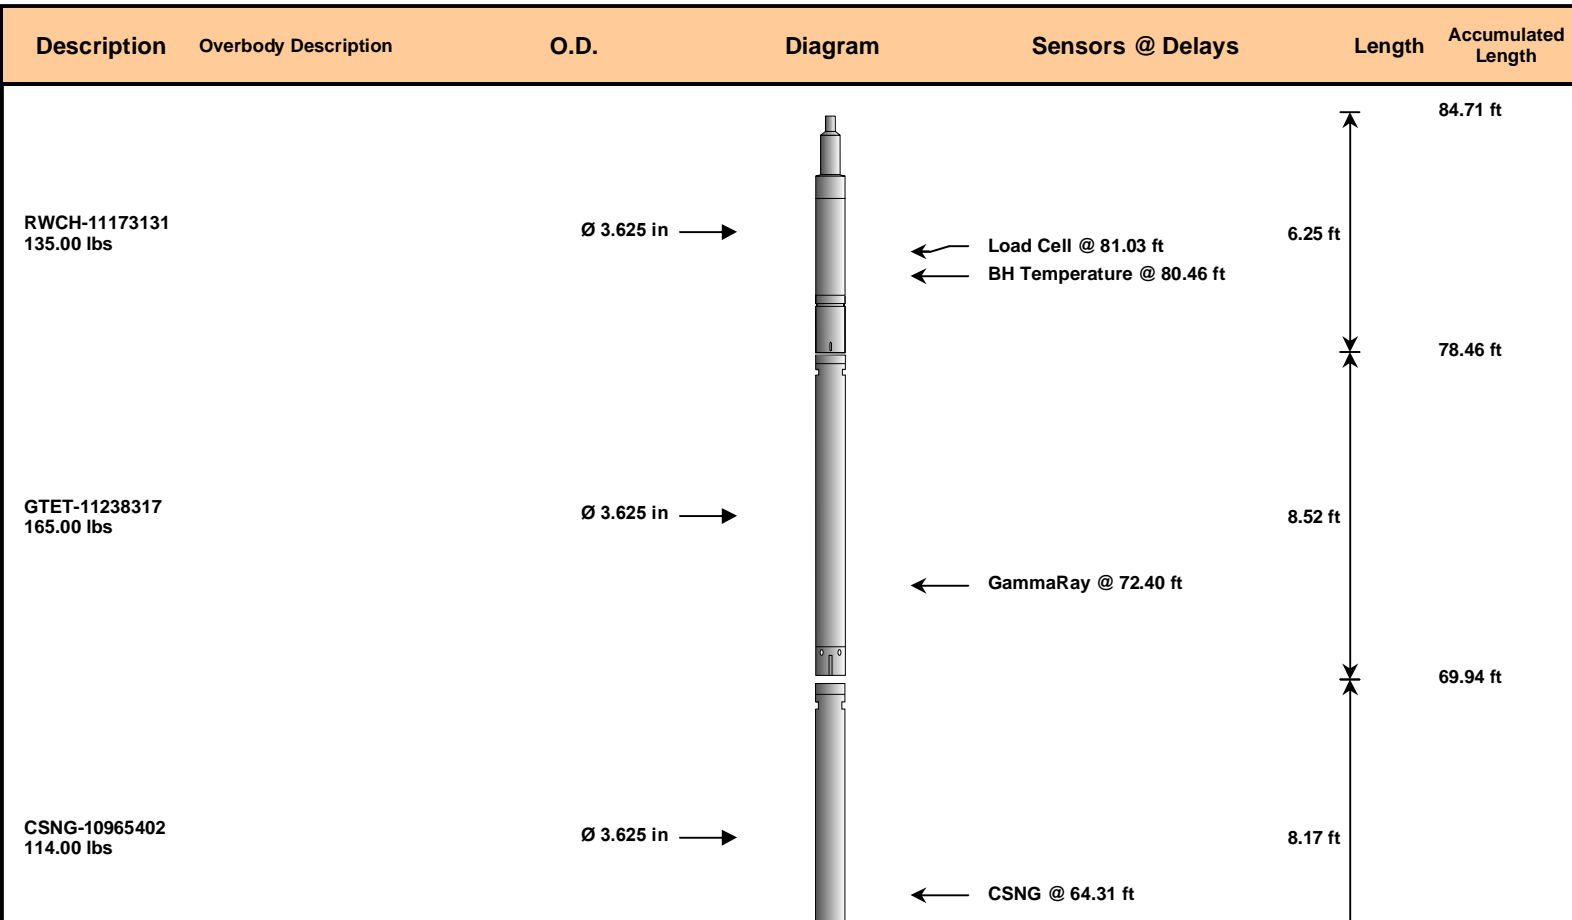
| Description | Overbody Description | O.D. | Diagram | Sensors @ Delays | Length | Accumulated Length |
|---|---|---|---|---|---|---|
| | | | | | | 84.71 ft |
| RWCH-11173131 135.00 lbs | | Ø 3.625 in | | Load Cell @ 81.03 ft<br>BH Temperature @ 80.46 ft | 6.25 ft | |
| | | | | | | 78.46 ft |
| GTET-11238317 165.00 lbs | | Ø 3.625 in | | GammaRay @ 72.40 ft | 8.52 ft | |
| | | | | | | 69.94 ft |
| CSNG-10965402 114.00 lbs | | Ø 3.625 in | | CSNG @ 64.31 ft | 8.17 ft | |